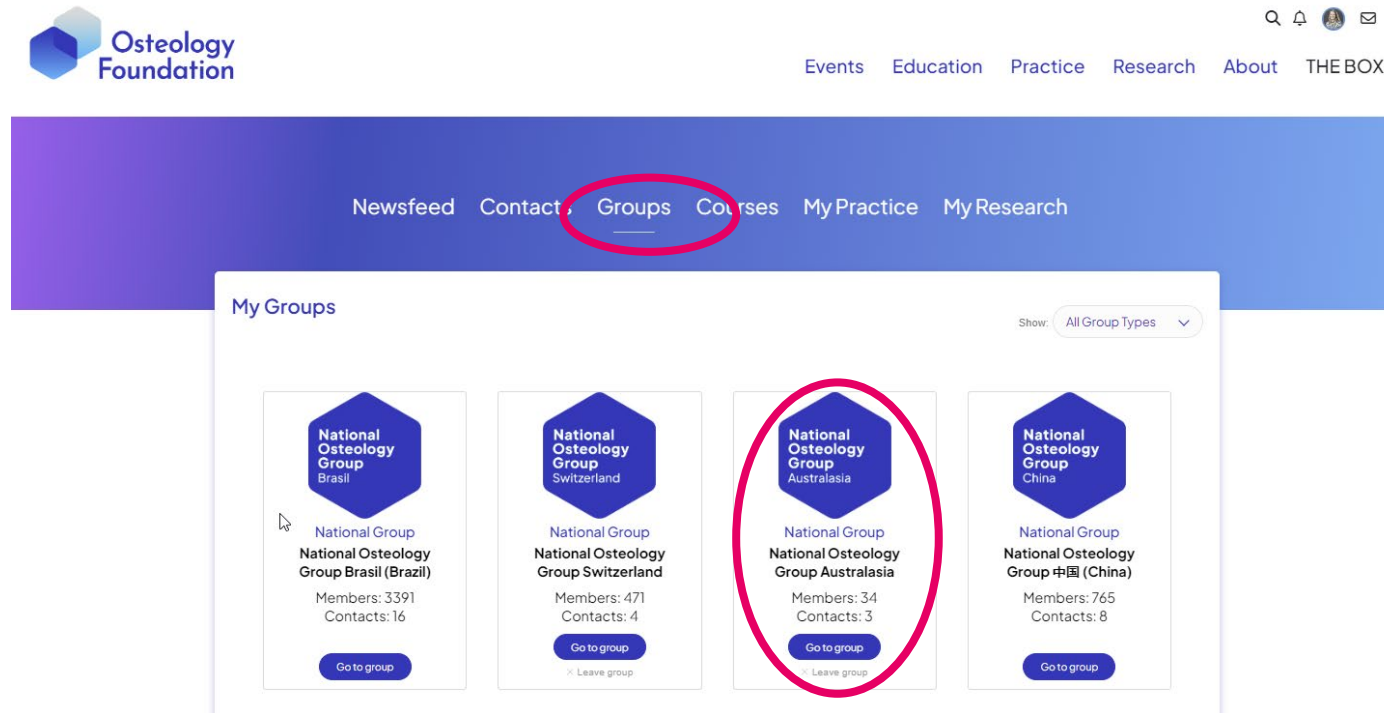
Osteology Foundation

Events Education Practice Research About THE BOX

Newsfeed Contacts Groups Courses My Practice My Research

My Groups

Show: All Group Types

National Osteology Group Brasil

National Group
National Osteology Group Brasil (Brazil)
Members: 3391
Contacts: 16
Go to group

National Osteology Group Switzerland

National Group
National Osteology Group Switzerland
Members: 471
Contacts: 4
Go to group
× Leave group

National Osteology Group Australasia

National Group
National Osteology Group Australasia
Members: 34
Contacts: 3
Go to group
× Leave group

National Osteology Group China

National Group
National Osteology Group 中国 (China)
Members: 765
Contacts: 8
Go to group